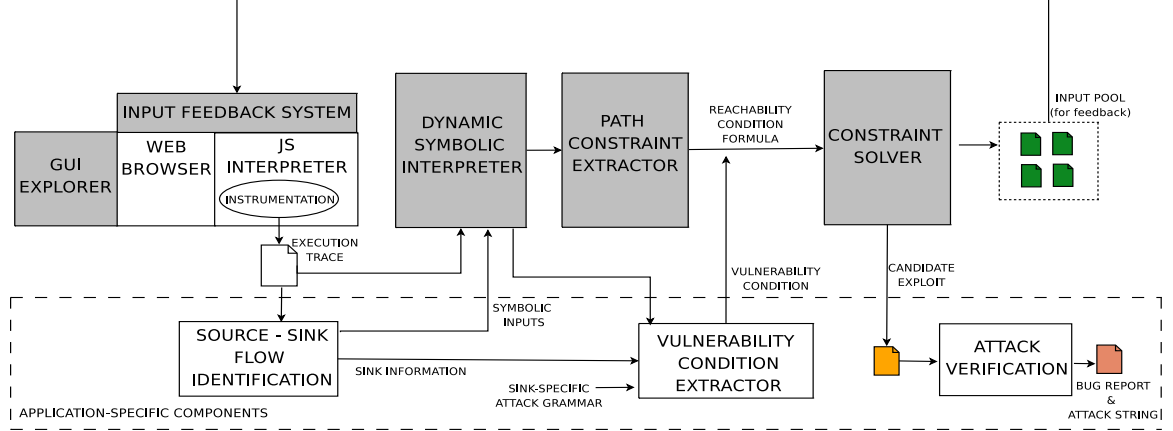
INPUT FEEDBACK SYSTEM

GUI EXPLORER

WEB BROWSER

JS INTERPRETER

INSTRUMENTATION

DYNAMIC SYMBOLIC INTERPRETER

PATH CONSTRAINT EXTRACTOR

REACHABILITY CONDITION FORMULA

CONSTRAINT SOLVER

INPUT POOL (for feedback)

EXECUTION TRACE

VULNERABILITY CONDITION

CANDIDATE EXPLOIT

SYMBOLIC INPUTS

SOURCE - SINK FLOW IDENTIFICATION

SINK INFORMATION

VULNERABILITY CONDITION EXTRACTOR

SINK-SPECIFIC ATTACK GRAMMAR

ATTACK VERIFICATION

BUG REPORT & ATTACK STRING

APPLICATION-SPECIFIC COMPONENTS